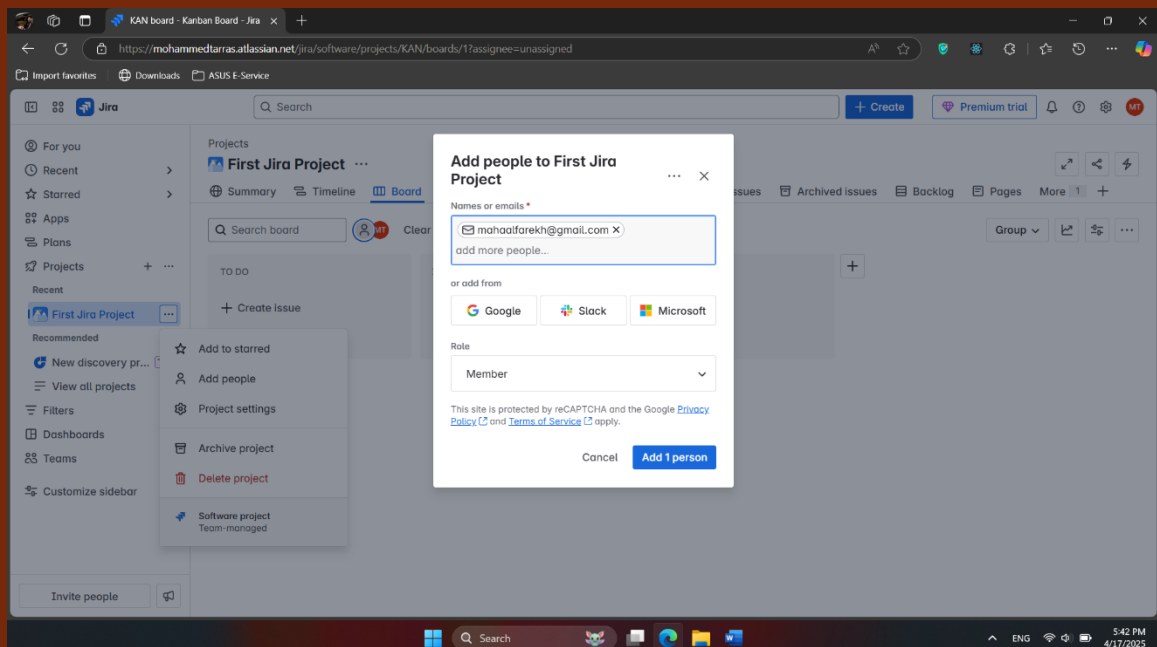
KAN board - Kanban Board - Jira

https://mohammedtarras.atlassian.net/jira/software/projects/KAN/boards/1?assignee=unassigned

Import favorites Downloads ASUS E-Service

Jira

Search

+ Create

Premium trial

MT

For you
Recent
Starred
Apps
Plans
Projects
Recent
First Jira Project
Recommended
New discovery pr...
View all projects
Filters
Dashboards
Teams
Customize sidebar

Invite people

Projects
First Jira Project ...

Summary Timeline Board ...ssues Archived issues Backlog Pages More 1 +

Search board MT Clear

Group

TO DO

+ Create issue

Add to starred
Add people
Project settings
Archive project
Delete project
Software project
Team-managed

Add people to First Jira Project

Names or emails *
mahaalfarekh@gmail.com
add more people...

or add from
Google Slack Microsoft

Role
Member

This site is protected by reCAPTCHA and the Google Privacy Policy and Terms of Service apply.

Cancel Add 1 person

Search
ENG
5:42 PM
4/17/2025